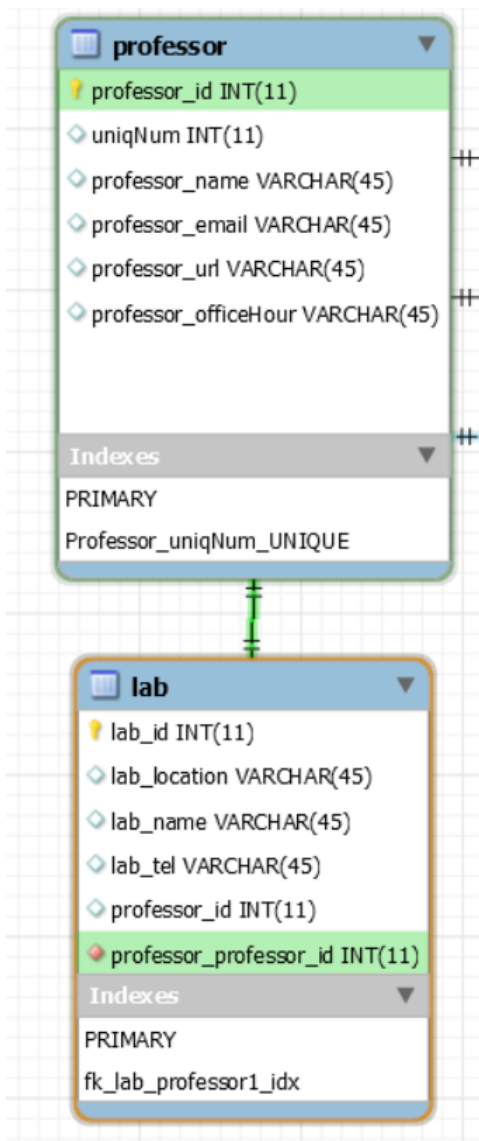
professor
professor_id INT(11)
uniqNum INT(11)
professor_name VARCHAR(45)
professor_email VARCHAR(45)
professor_url VARCHAR(45)
professor_officeHour VARCHAR(45)
Indexes
PRIMARY
Professor_uniqNum_UNIQUE

lab
lab_id INT(11)
lab_location VARCHAR(45)
lab_name VARCHAR(45)
lab_tel VARCHAR(45)
professor_id INT(11)
professor_professor_id INT(11)
Indexes
PRIMARY
fk_lab_professor1_idx